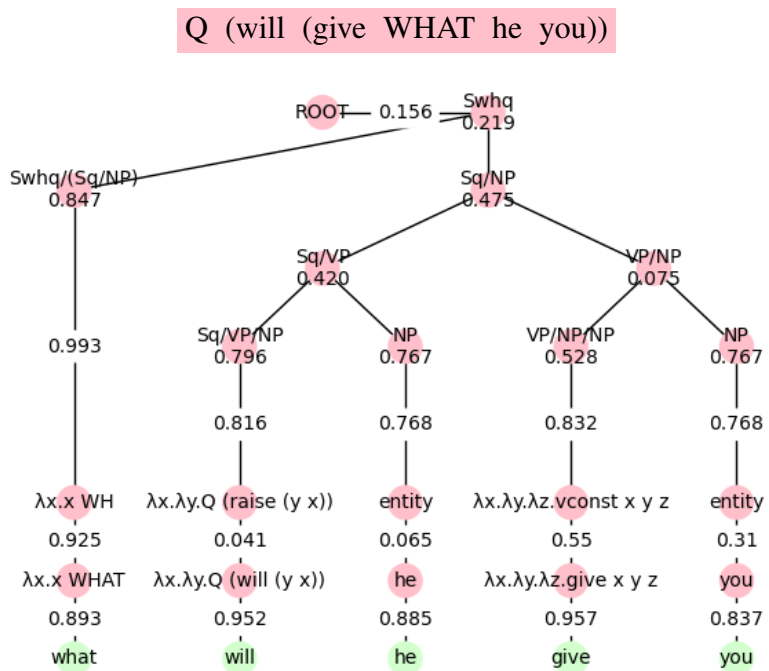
Q (will (give WHAT he you))

ROOT 0.156 Swhq 0.219

Swhq/(Sq/NP) 0.847

Sq/NP 0.475

Sq/VP 0.420

VP/NP 0.075

0.993

Sq/VP/NP 0.796

NP 0.767

VP/NP/NP 0.528

NP 0.767

0.816

0.768

0.832

0.768

λx.x WH

λx.λy.Q (raise (y x))

entity

λx.λy.λz.vconst x y z

entity

0.925

0.041

0.065

0.55

0.31

λx.x WHAT

λx.λy.Q (will (y x))

he

λx.λy.λz.give x y z

you

0.893

0.952

0.885

0.957

0.837

what

will

he

give

you